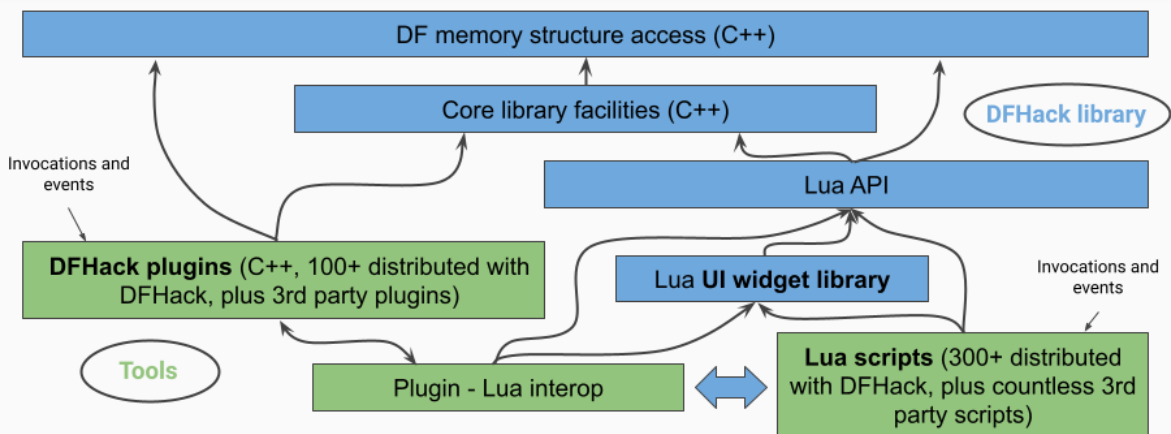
DF memory structure access (C++)

Core library facilities (C++)

DFHack library

Invocations and events

Lua API

DFHack plugins (C++, 100+ distributed with DFHack, plus 3rd party plugins)

Lua UI widget library

Invocations and events

Tools

Plugin - Lua interop

Lua scripts (300+ distributed with DFHack, plus countless 3rd party scripts)